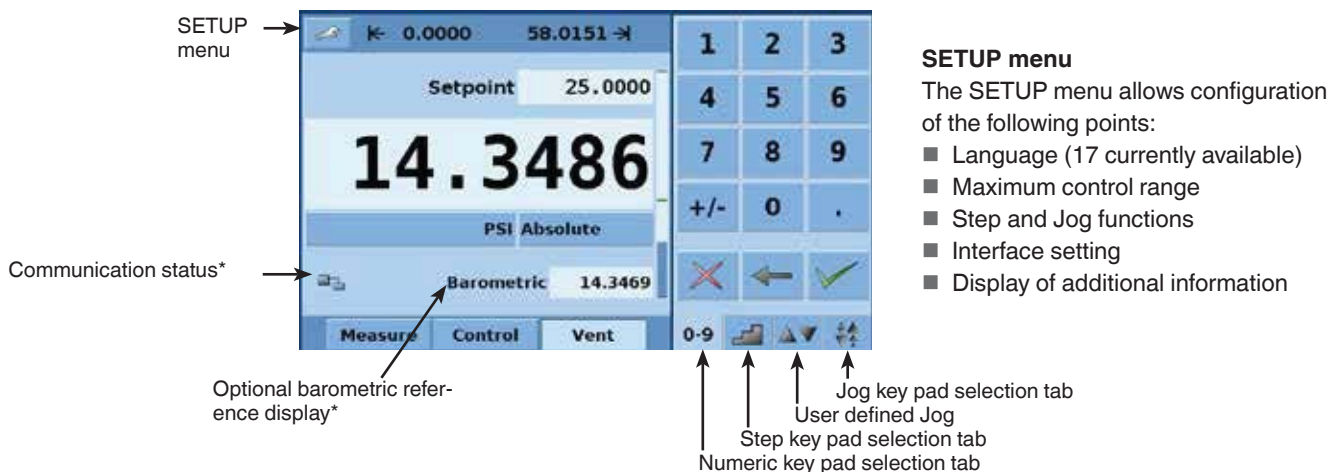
SETUP menu

0.0000 58.0151

Setpoint 25.0000

14.3486

PSI Absolute

Barometric 14.3469

Measure Control Vent

1 2 3
4 5 6
7 8 9
+/- 0 .

0-9

Communication status*

Optional barometric reference display*

Jog key pad selection tab
User defined Jog
Step key pad selection tab
Numeric key pad selection tab

**SETUP menu**
The SETUP menu allows configuration of the following points:
■ Language (17 currently available)
■ Maximum control range
■ Step and Jog functions
■ Interface setting
■ Display of additional information